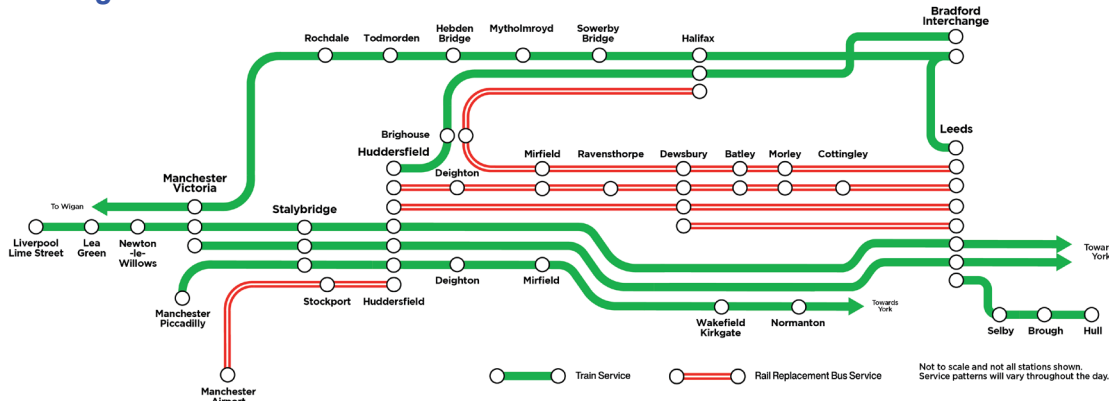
Rochdale
Todmorden
Hebden Bridge
Mytholmroyd
Sowerby Bridge
Halifax
Bradford Interchange
Brighouse
Huddersfield
Deighton
Mirfield
Ravensthorpe
Dewsbury
Batley
Morley
Cottingley
Leeds
Manchester Victoria
To Wigan
Stalybridge
Liverpool Lime Street
Lea Green
Newton -le- Willows
Manchester Piccadilly
Stockport
Huddersfield
Deighton
Mirfield
Wakefield Kirkgate
Normanton
Towards York
Towar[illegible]
York
Selby
Brough
Hull
Manchester Airport
Train Service
Rail Replacement Bus Service
Not to scale and not all stations shown.
Service patterns will vary throughout the day.